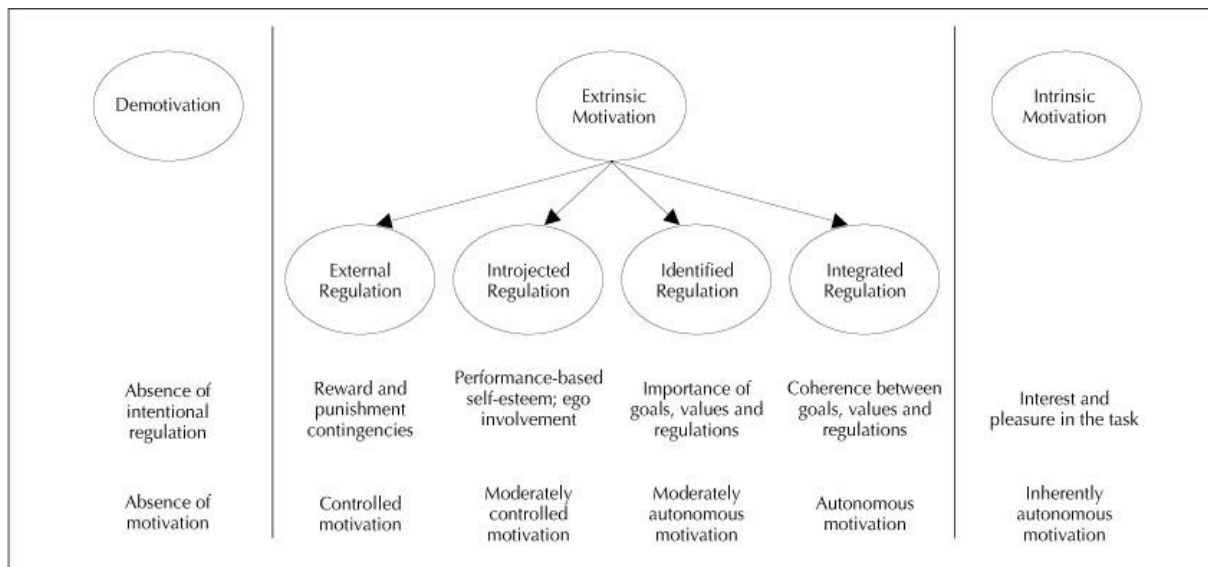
Demotivation

Extrinsic Motivation

Intrinsic Motivation

External Regulation

Introjected Regulation

Identified Regulation

Integrated Regulation

Absence of intentional regulation

Reward and punishment contingencies

Performance-based self-esteem; ego involvement

Importance of goals, values and regulations

Coherence between goals, values and regulations

Interest and pleasure in the task

Absence of motivation

Controlled motivation

Moderately controlled motivation

Moderately autonomous motivation

Autonomous motivation

Inherently autonomous motivation